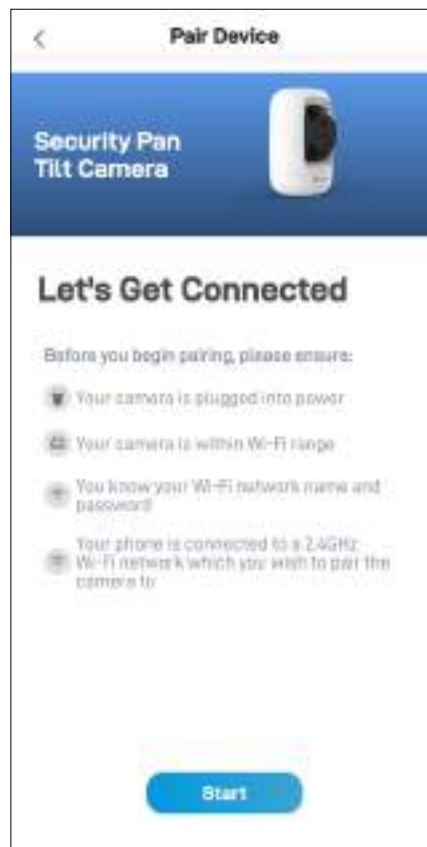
<

Pair Device

Security Pan Tilt Camera

Let's Get Connected

Before you begin pairing, please ensure:

Your camera is plugged into power

Your camera is within Wi-Fi range

You know your Wi-Fi network name and password

Your phone is connected to a 2.4GHz Wi-Fi network which you wish to pair the camera to

Start